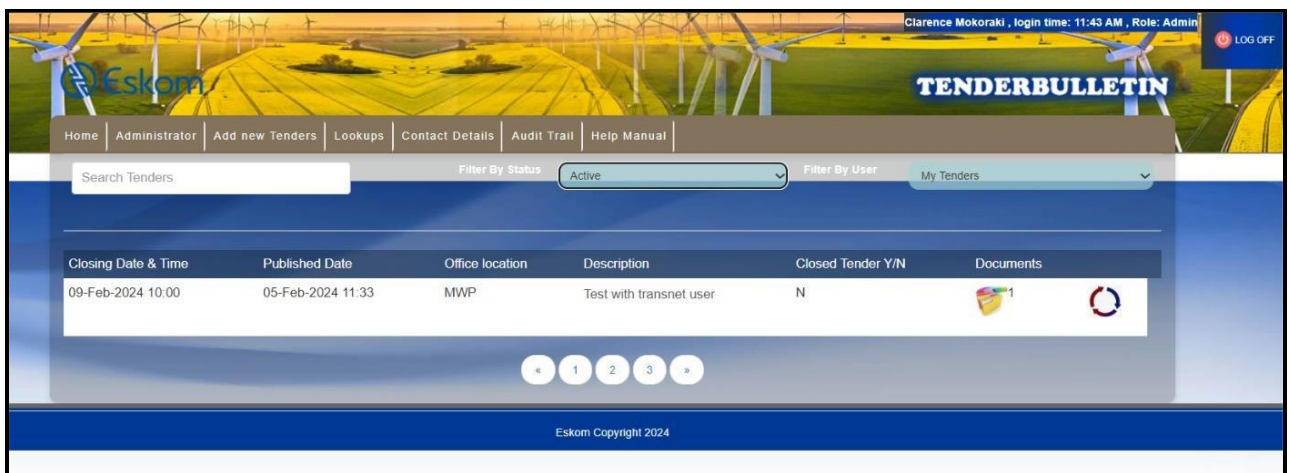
Clarence Mokoraki , login time: 11:43 AM , Role: Admin

LOG OFF

Eskom

TENDERBULLETIN

Home | Administrator | Add new Tenders | Lookups | Contact Details | Audit Trail | Help Manual

Search Tenders

Filter By Status Active

Filter By User My Tenders

| Closing Date & Time | Published Date | Office location | Description | Closed Tender Y/N | Documents |
|---|---|---|---|---|---|
| 09-Feb-2024 10:00 | 05-Feb-2024 11:33 | MWP | Test with transnet user | N | 1 |

« 1 2 3 »

Eskom Copyright 2024